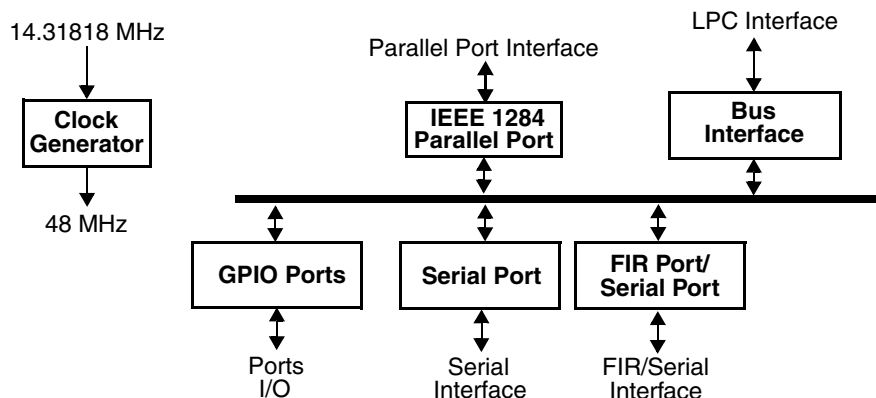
14.31818 MHz

Clock Generator

48 MHz

Parallel Port Interface

IEEE 1284 Parallel Port

LPC Interface

Bus Interface

GPIO Ports

Ports I/O

Serial Port

Serial Interface

FIR Port/ Serial Port

FIR/Serial Interface